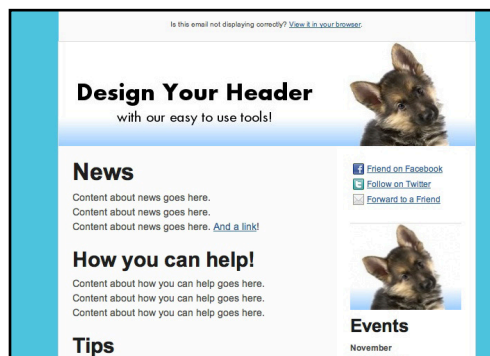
Is this email not displaying correctly? View it in your browser.

Design Your Header
with our easy to use tools!

News
Content about news goes here.
Content about news goes here.
Content about news goes here. And a link!

How you can help!
Content about how you can help goes here.
Content about how you can help goes here.
Content about how you can help goes here.

Tips

Friend on Facebook
Follow on Twitter
Forward to a Friend

Events
November